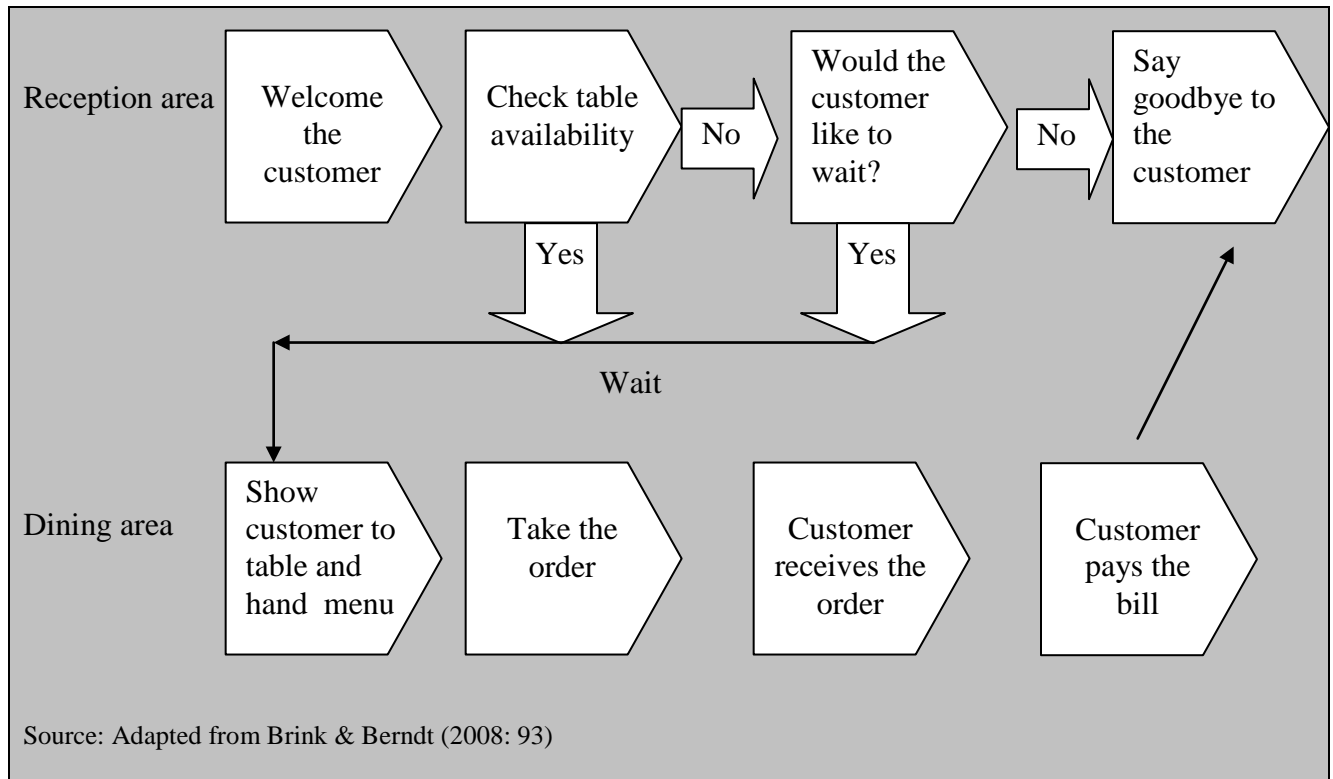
Reception area

Welcome the customer

Check table availability

No

Would the customer like to wait?

No

Say goodbye to the customer

Yes

Yes

Wait

Dining area

Show customer to table and hand menu

Take the order

Customer receives the order

Customer pays the bill

Source: Adapted from Brink & Berndt (2008: 93)